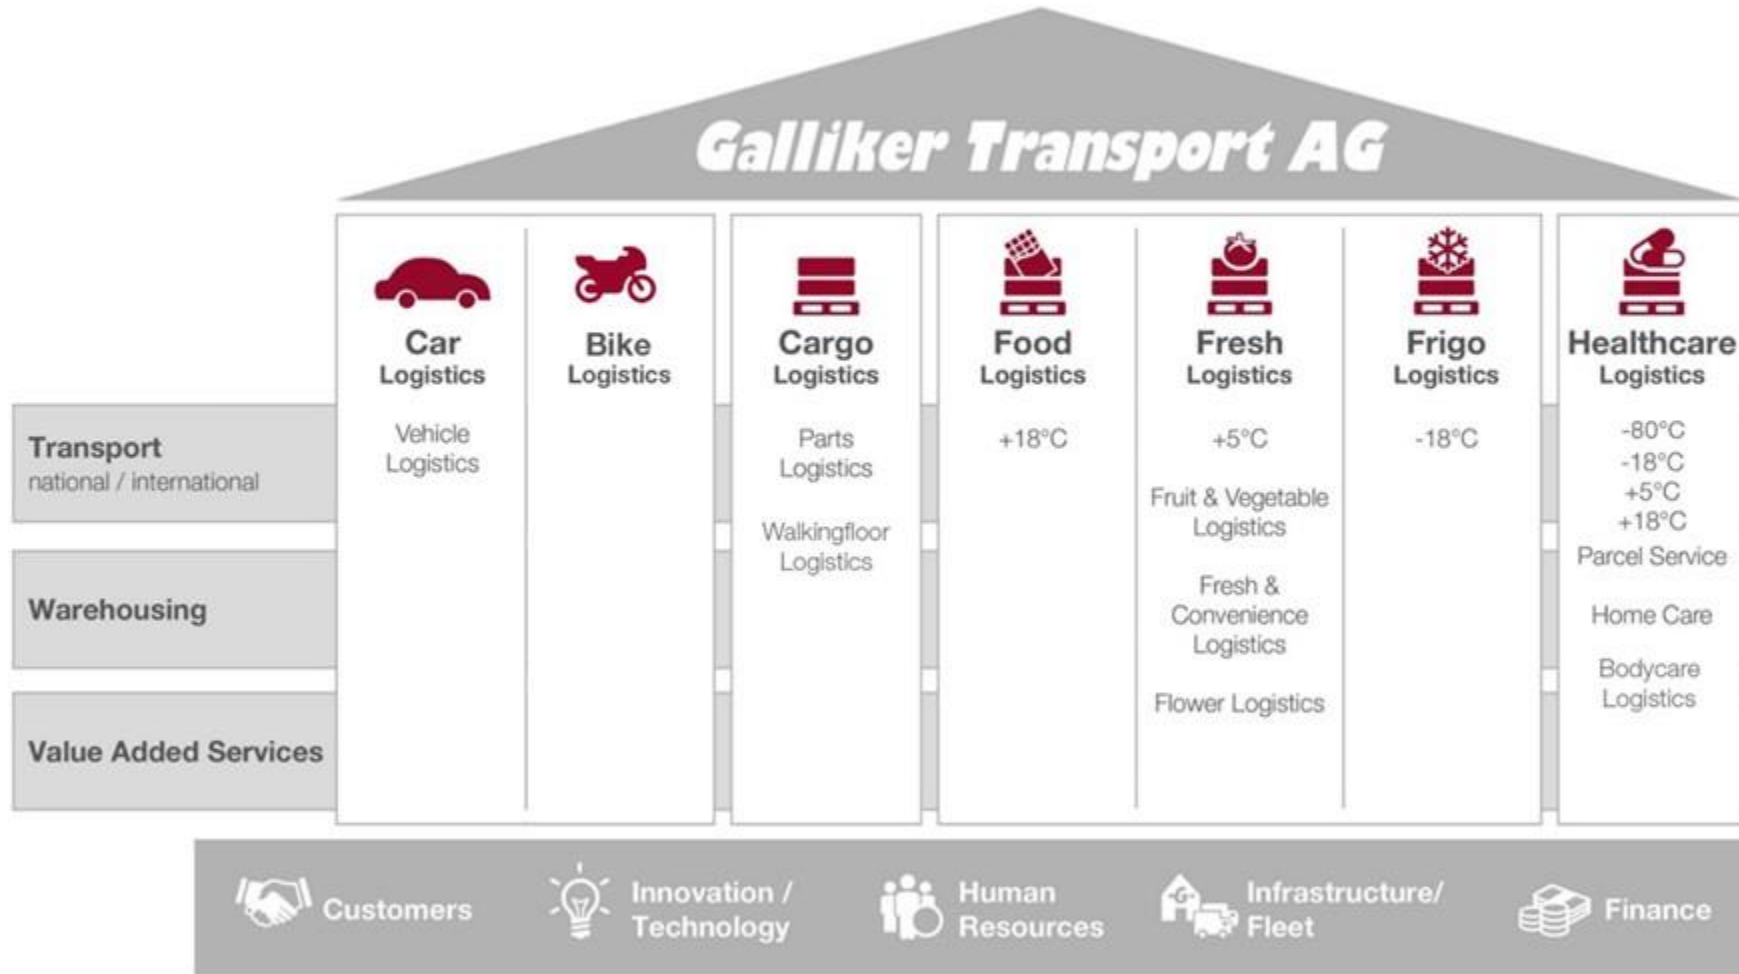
Galliker Transport AG

Transport
national / international

Warehousing

Value Added Services

Car
Logistics

Vehicle Logistics

Bike
Logistics

Cargo
Logistics

Parts Logistics

Walkingfloor Logistics

Food
Logistics

+18°C

Fresh
Logistics

+5°C

Fruit & Vegetable Logistics

Fresh & Convenience Logistics

Flower Logistics

Frigo
Logistics

-18°C

Healthcare
Logistics

-80°C
-18°C
+5°C
+18°C
Parcel Service

Home Care

Bodycare Logistics

Customers

Innovation / Technology

Human Resources

Infrastructure/ Fleet

Finance